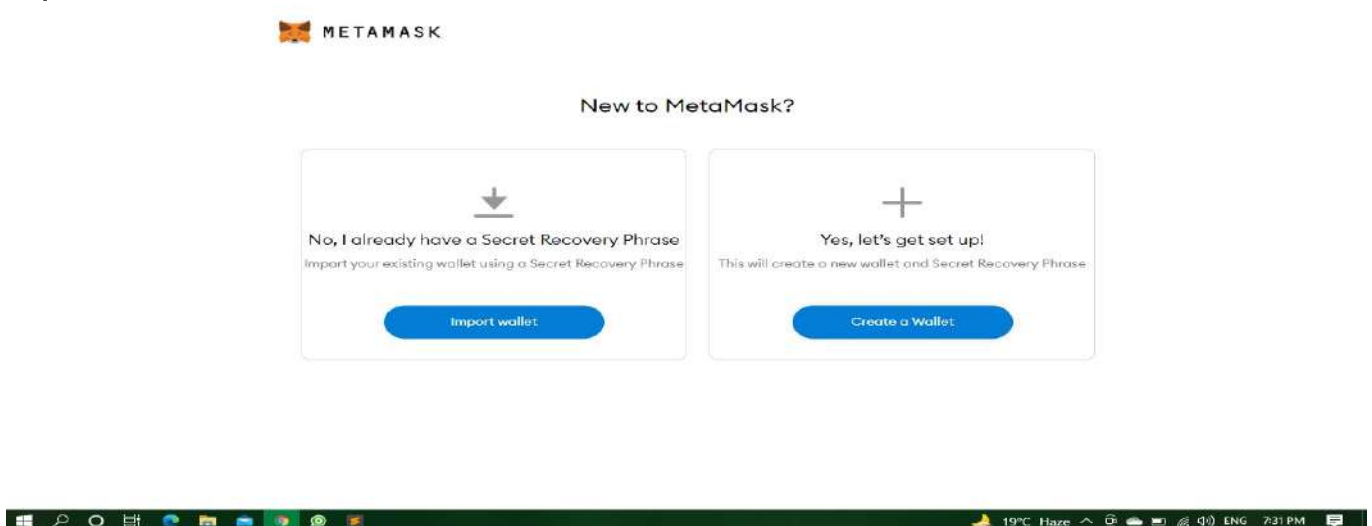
METAMASK

New to MetaMask?

No, I already have a Secret Recovery Phrase

Import your existing wallet using a Secret Recovery Phrase

Import wallet

Yes, let's get set up!

This will create a new wallet and Secret Recovery Phrase

Create a Wallet

19°C Haze ENG 7:31 PM